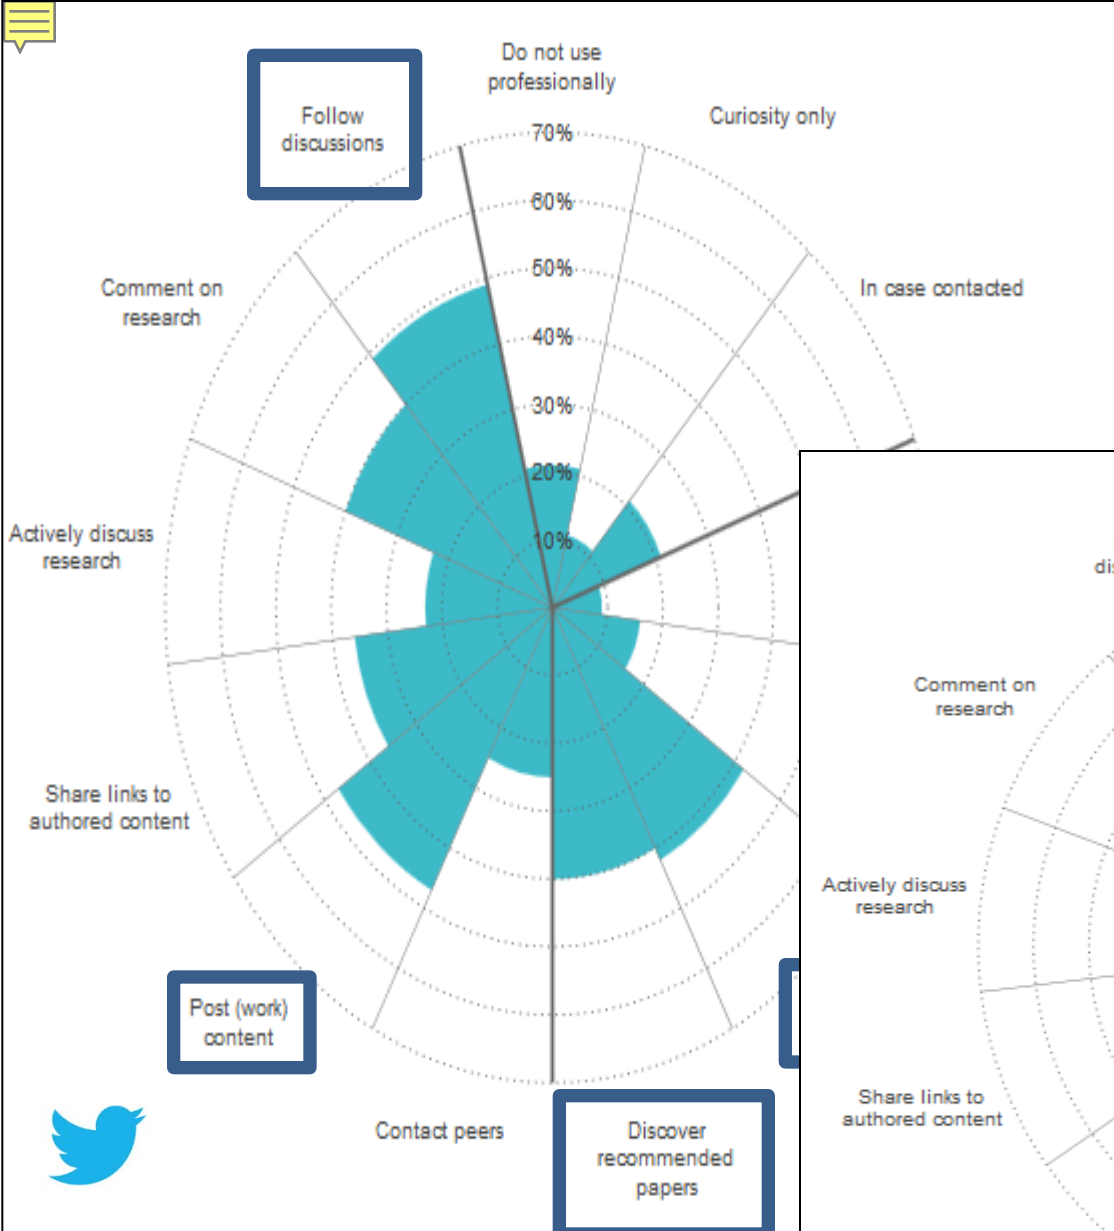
Do not use professionally

Follow discussions

Curiosity only

70%

60%

50%

40%

30%

20%

10%

In case contacted

Comment on research

Actively discuss research

Share links to authored content

Post (work) content

Contact peers

Discover recommended papers

di

Comment on research

Actively discuss research

Share links to authored content